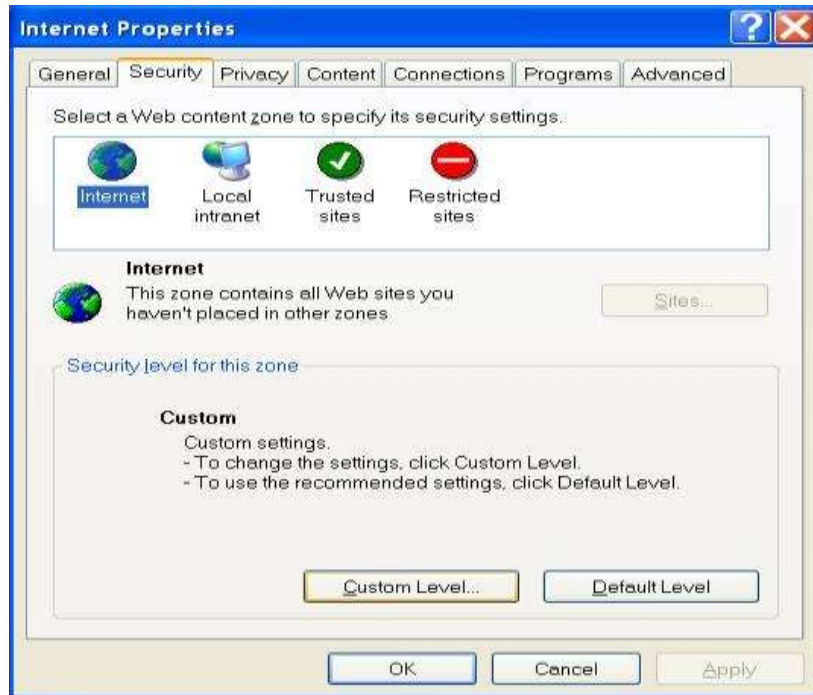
Internet Properties

General | Security | Privacy | Content | Connections | Programs | Advanced

Select a Web content zone to specify its security settings.

Internet
Local intranet
Trusted sites
Restricted sites

Internet
This zone contains all Web sites you haven't placed in other zones

Sites...

Security level for this zone

Custom
Custom settings.
- To change the settings, click Custom Level.
- To use the recommended settings, click Default Level.

Custom Level...
Default Level

OK
Cancel
Apply